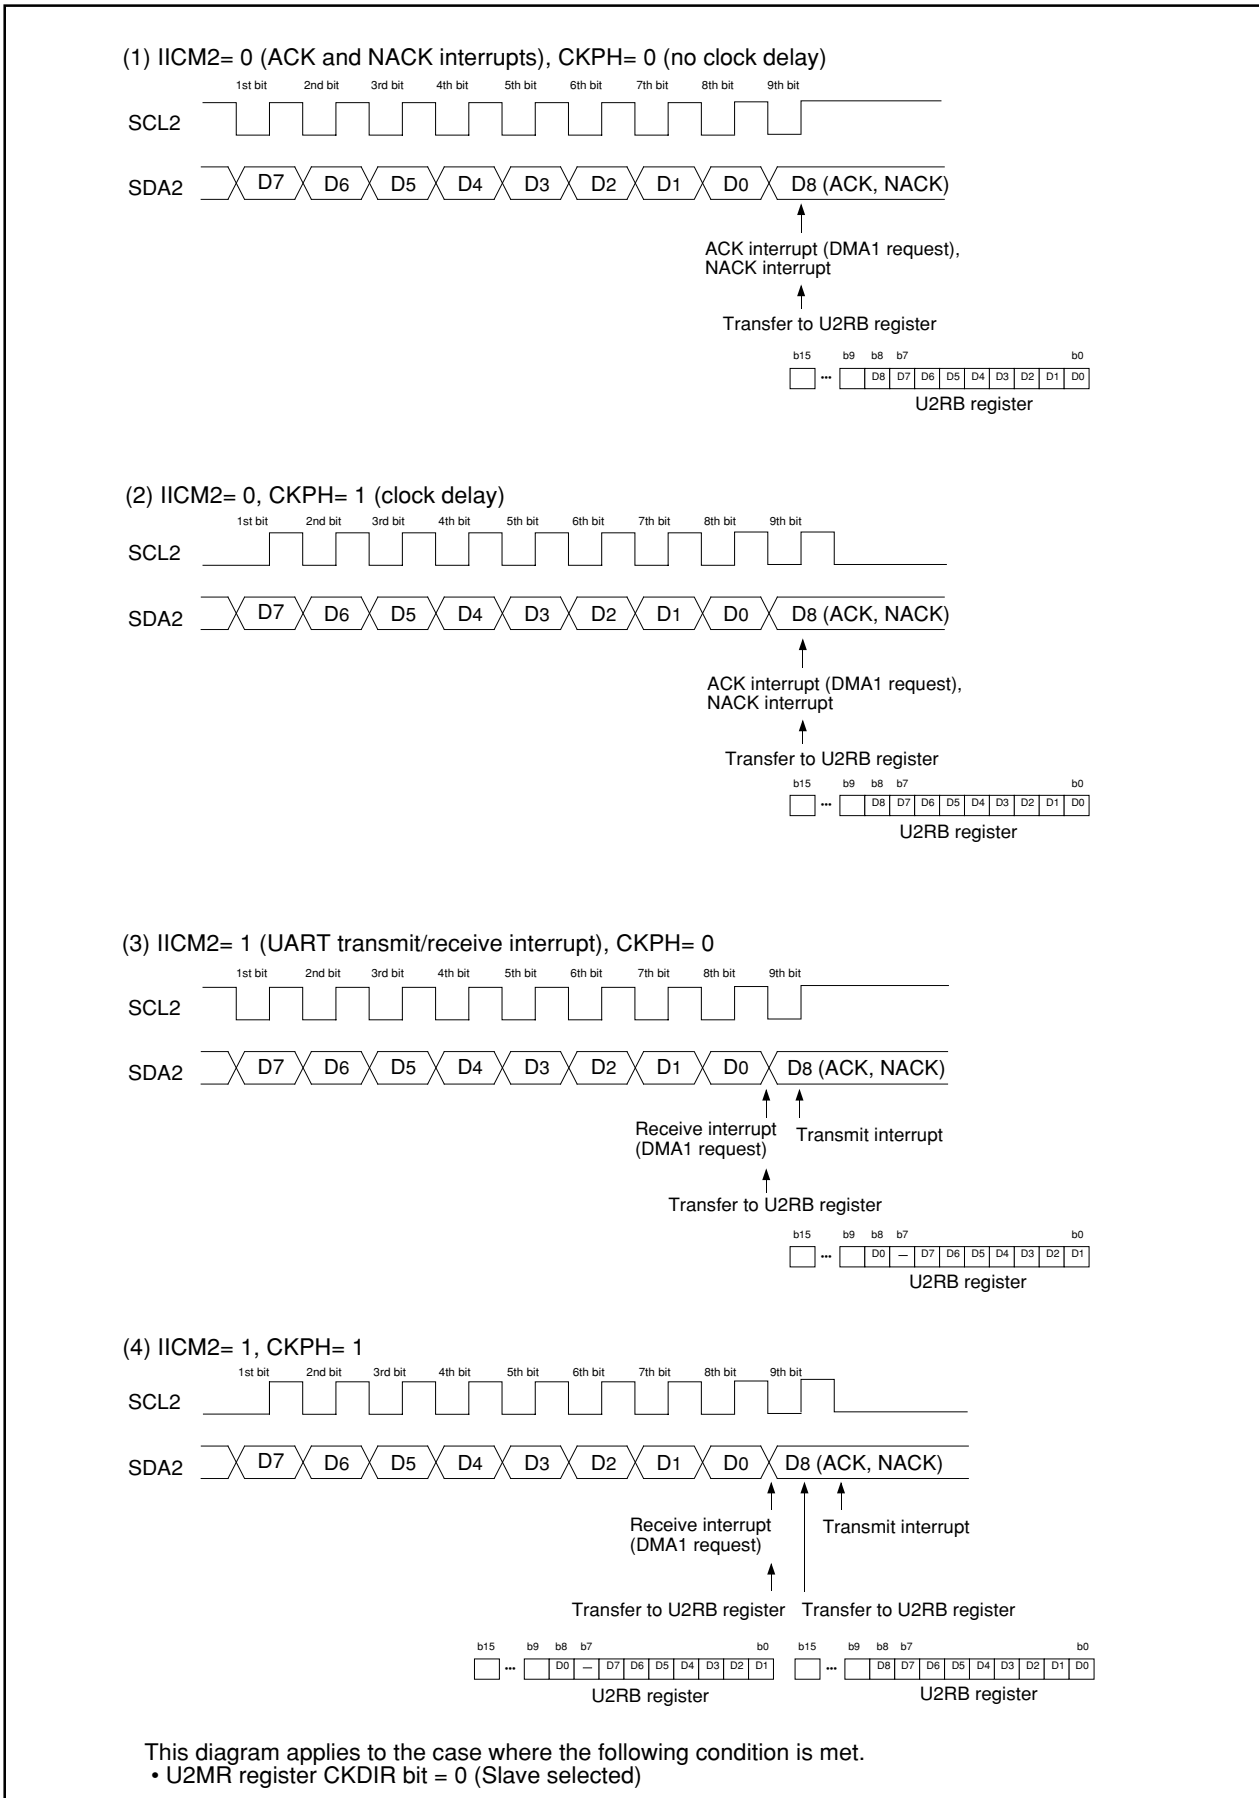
(1) IICM2= 0 (ACK and NACK interrupts), CKPH= 0 (no clock delay)

1st bit 2nd bit 3rd bit 4th bit 5th bit 6th bit 7th bit 8th bit 9th bit

SCL2

SDA2 D7 D6 D5 D4 D3 D2 D1 D0 D8 (ACK, NACK)

ACK interrupt (DMA1 request), NACK interrupt

Transfer to U2RB register

b15 ... b9 b8 b7 b0

D8 D7 D6 D5 D4 D3 D2 D1 D0

U2RB register

(2) IICM2= 0, CKPH= 1 (clock delay)

1st bit 2nd bit 3rd bit 4th bit 5th bit 6th bit 7th bit 8th bit 9th bit

SCL2

SDA2 D7 D6 D5 D4 D3 D2 D1 D0 D8 (ACK, NACK)

ACK interrupt (DMA1 request), NACK interrupt

Transfer to U2RB register

b15 ... b9 b8 b7 b0

D8 D7 D6 D5 D4 D3 D2 D1 D0

U2RB register

(3) IICM2= 1 (UART transmit/receive interrupt), CKPH= 0

1st bit 2nd bit 3rd bit 4th bit 5th bit 6th bit 7th bit 8th bit 9th bit

SCL2

SDA2 D7 D6 D5 D4 D3 D2 D1 D0 D8 (ACK, NACK)

Receive interrupt (DMA1 request)

Transmit interrupt

Transfer to U2RB register

b15 ... b9 b8 b7 b0

D0 — D7 D6 D5 D4 D3 D2 D1

U2RB register

(4) IICM2= 1, CKPH= 1

1st bit 2nd bit 3rd bit 4th bit 5th bit 6th bit 7th bit 8th bit 9th bit

SCL2

SDA2 D7 D6 D5 D4 D3 D2 D1 D0 D8 (ACK, NACK)

Receive interrupt (DMA1 request)

Transmit interrupt

Transfer to U2RB register Transfer to U2RB register

b15 ... b9 b8 b7 b0

D0 — D7 D6 D5 D4 D3 D2 D1

U2RB register

b15 ... b9 b8 b7 b0

D8 D7 D6 D5 D4 D3 D2 D1 D0

U2RB register

This diagram applies to the case where the following condition is met.
• U2MR register CKDIR bit = 0 (Slave selected)